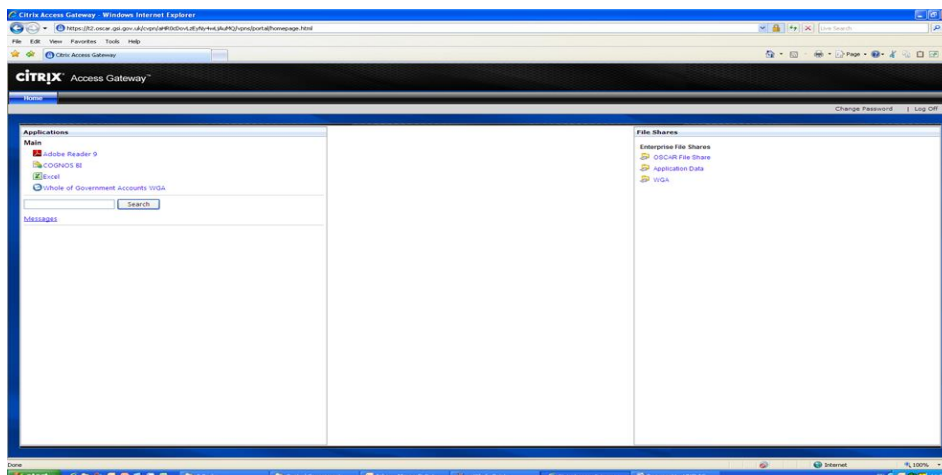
Citrix Access Gateway - Windows Internet Explorer

https://b2.oscar.gsi.gov.uk/cvpn/aHR0cDovLzEyNy4wLjAuMQ/vpns/portal/homepage.html

Live Search

File Edit View Favorites Tools Help

Citrix Access Gateway

Page Tools

CiTRiX Access Gateway™

Home

Change Password | Log Off

Applications

Main

Adobe Reader 9

COGNOS BI

Excel

Whole of Government Accounts WGA

Search

Messages

File Shares

Enterprise File Shares

OSCAR File Share

Application Data

WGA

Done

Internet

100%